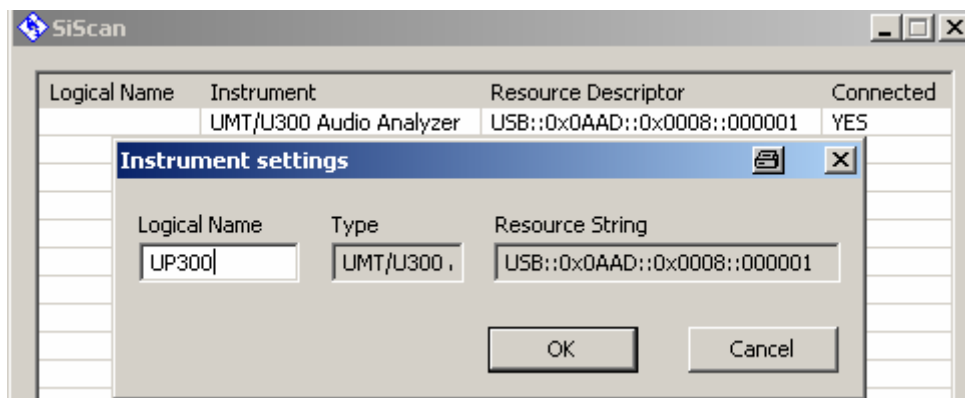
SiScan

| Logical Name | Instrument | Resource Descriptor | Connected |
|---|---|---|---|
| | UMT/U300 Audio Analyzer | USB::0x0AAD::0x0008::000001 | YES |

Instrument settings

Logical Name
UP300

Type
UMT/U300 .

Resource String
USB::0x0AAD::0x0008::000001

OK

Cancel